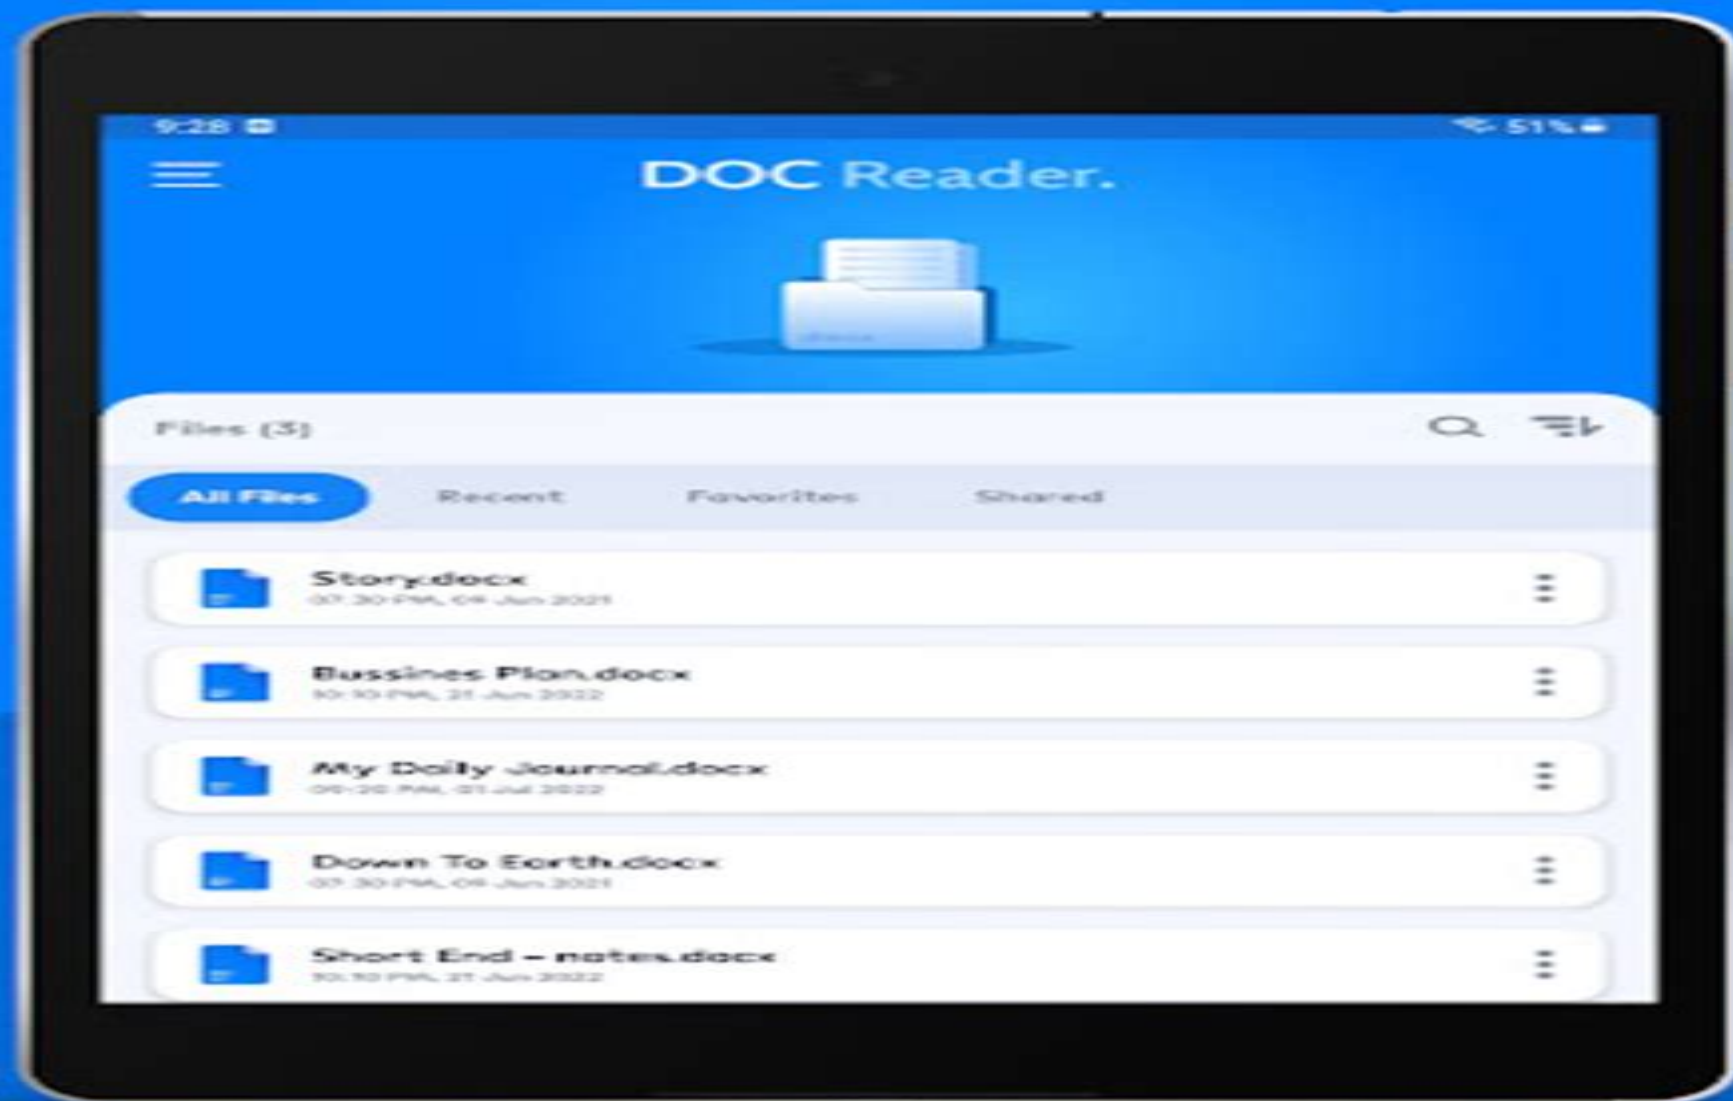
9:28

51%

DOC Reader.

Files (3)

All Files

Recent

Favorites

Shared

Story.docx
07:30 PM, 04 Jun 2021

Bussines Plan.docx
10:10 PM, 21 Jun 2022

My Daily Journal.docx
09:20 PM, 01 Jul 2022

Down To Earth.docx
07:30 PM, 04 Jun 2021

Short End – notes.docx
10:10 PM, 21 Jun 2022